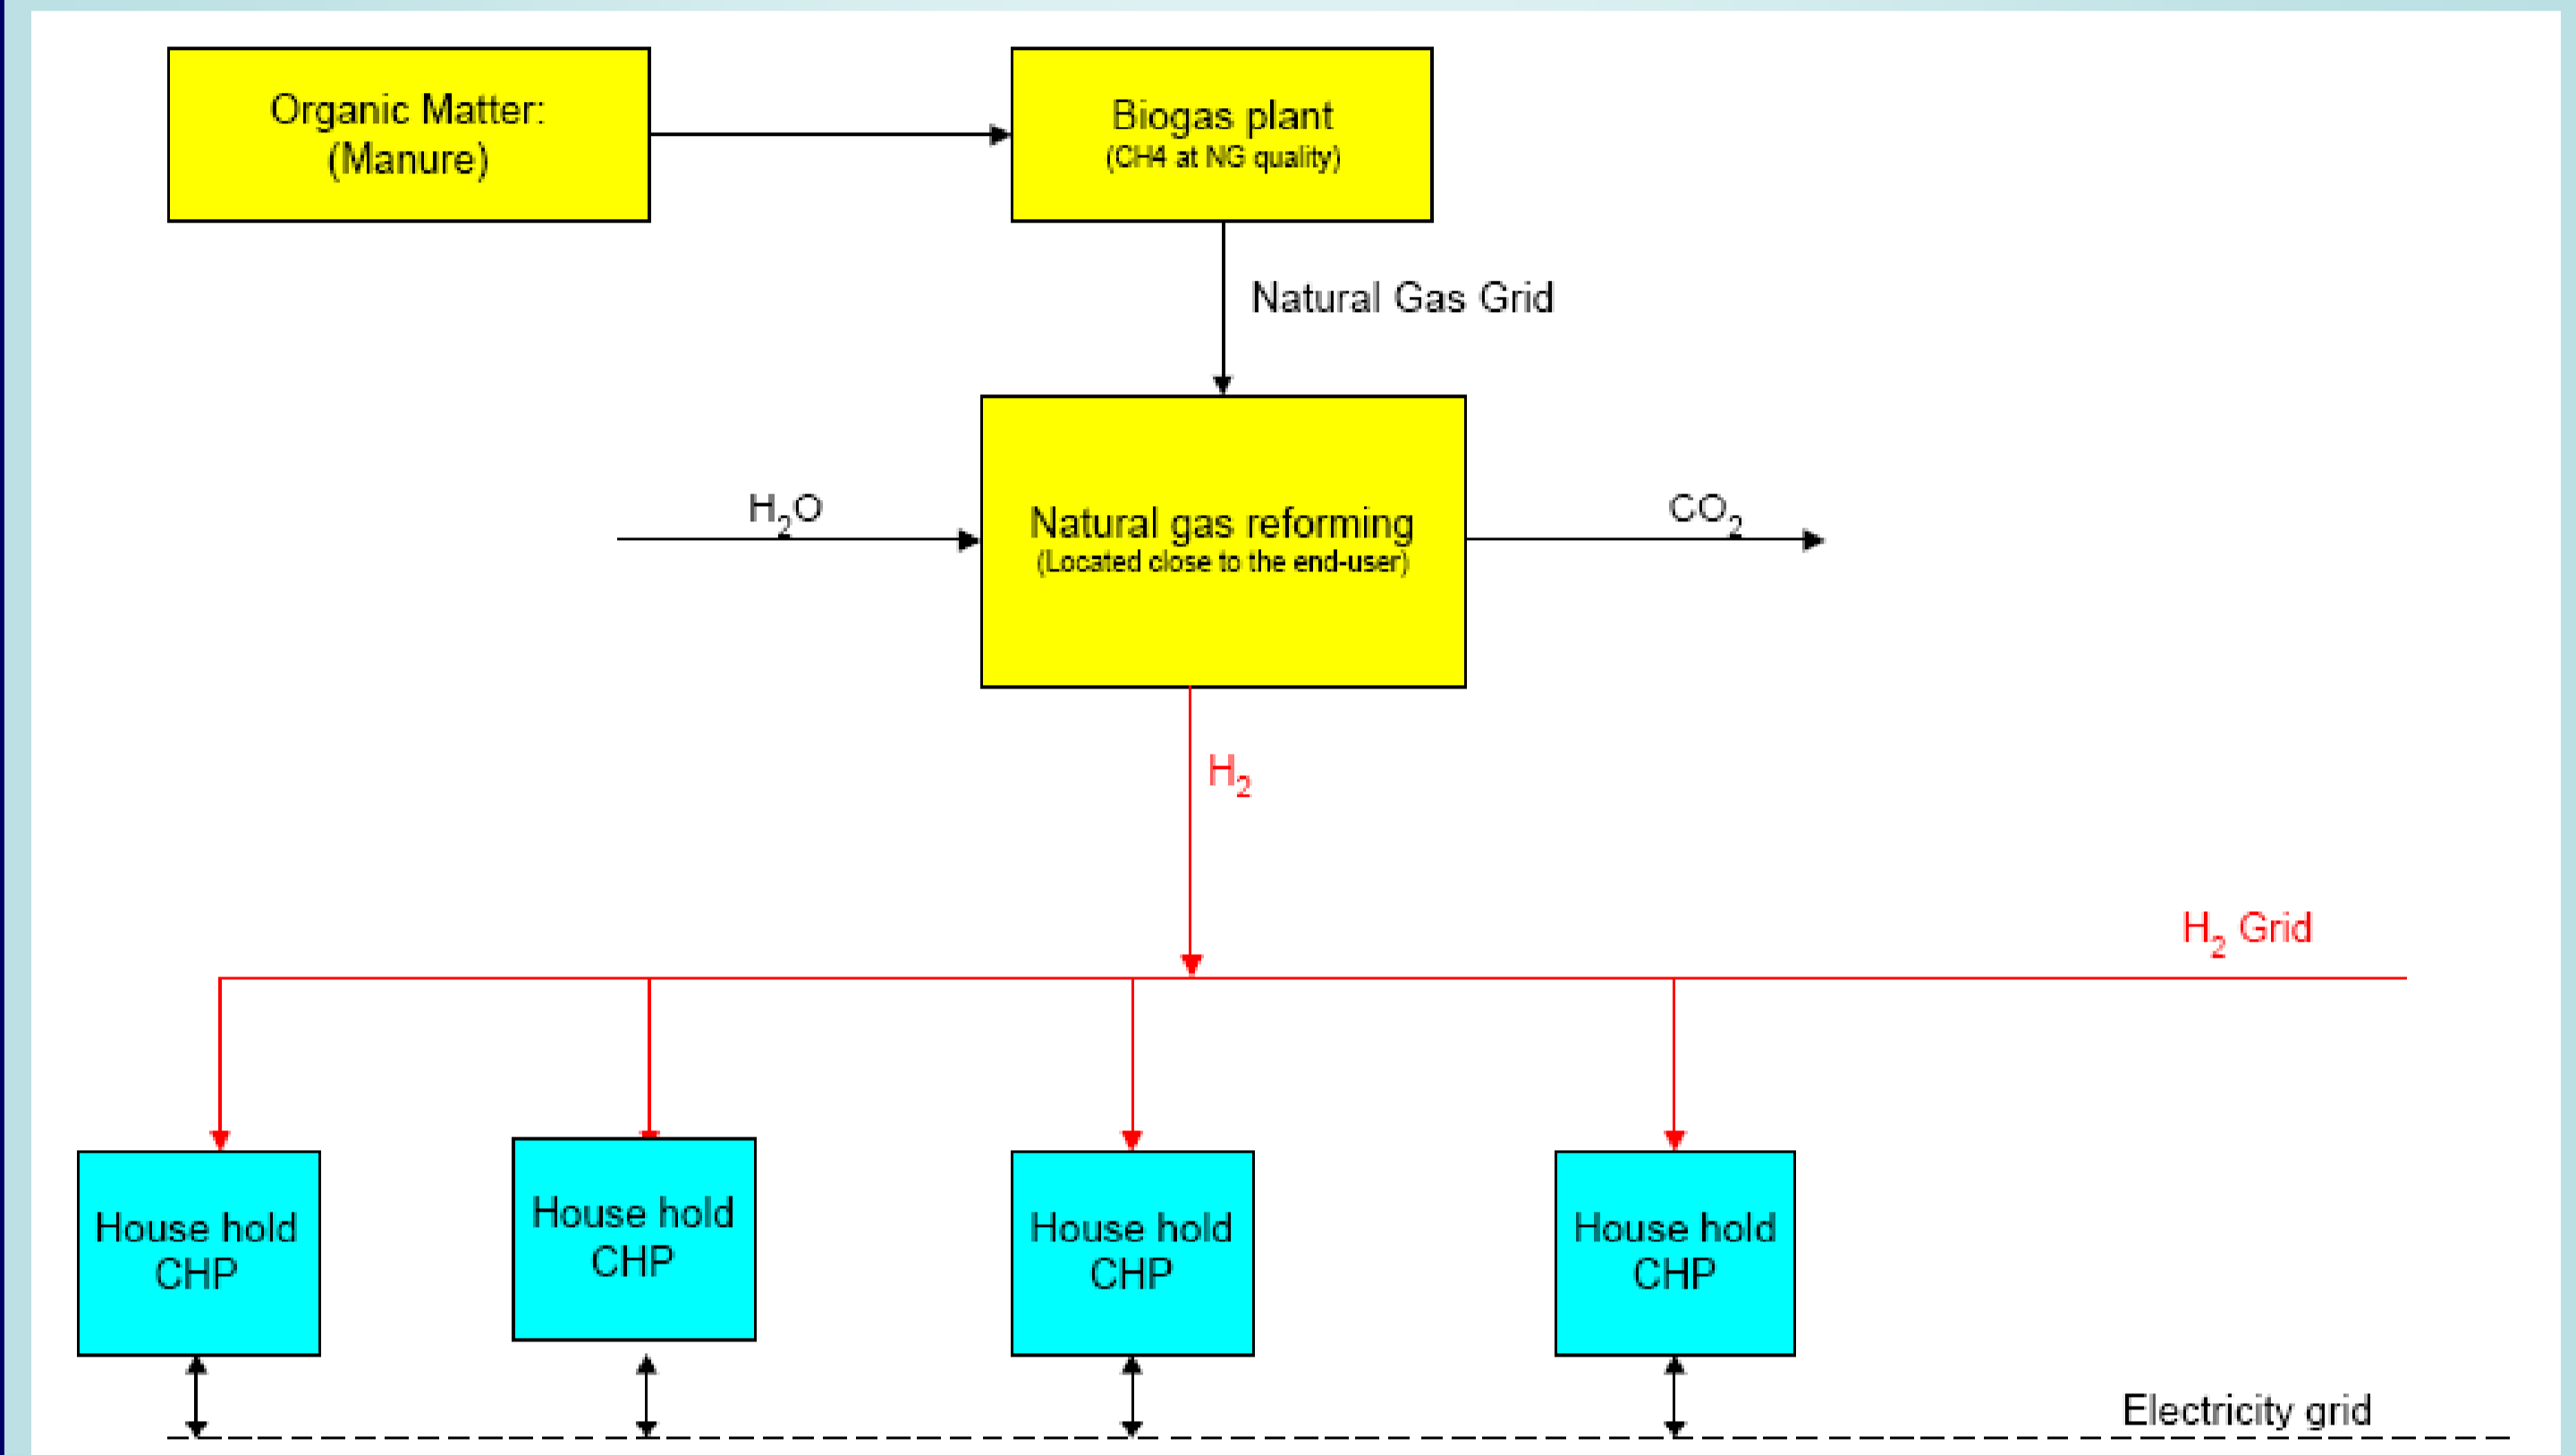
Organic Matter:
(Manure)

Biogas plant
(CH4 at NG quality)

Natural Gas Grid

$H_2O$

Natural gas reforming
(Located close to the end-user)

$CO_2$

$H_2$

$H_2$ Grid

House hold CHP

House hold CHP

House hold CHP

House hold CHP

Electricity grid